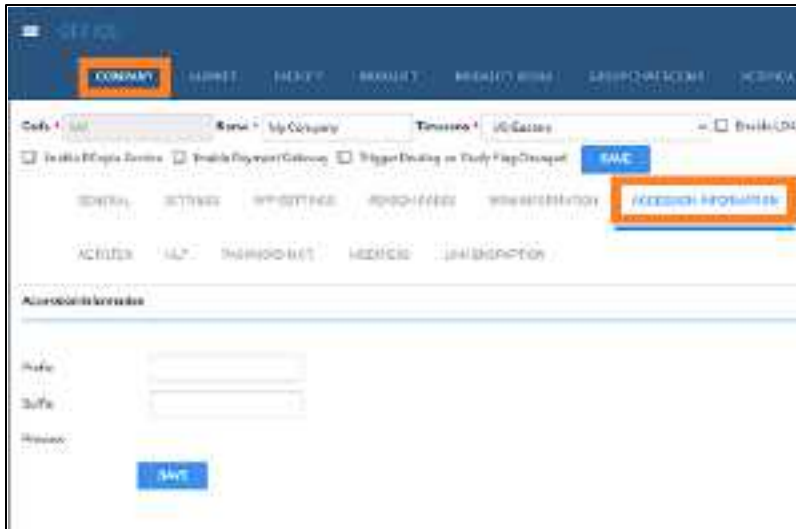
OFFICE

COMPANY MARKET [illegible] PRODUCT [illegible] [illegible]

Code * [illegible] Name * My Company Timezone * US Eastern Enable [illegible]

Enable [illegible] Enable Payment Gateway Trigger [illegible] SAVE

GENERAL SETTINGS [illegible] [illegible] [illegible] ACCESSION INFORMATION

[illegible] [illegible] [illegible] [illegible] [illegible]

Accession Information

Prefix

Suffix

Preview

SAVE